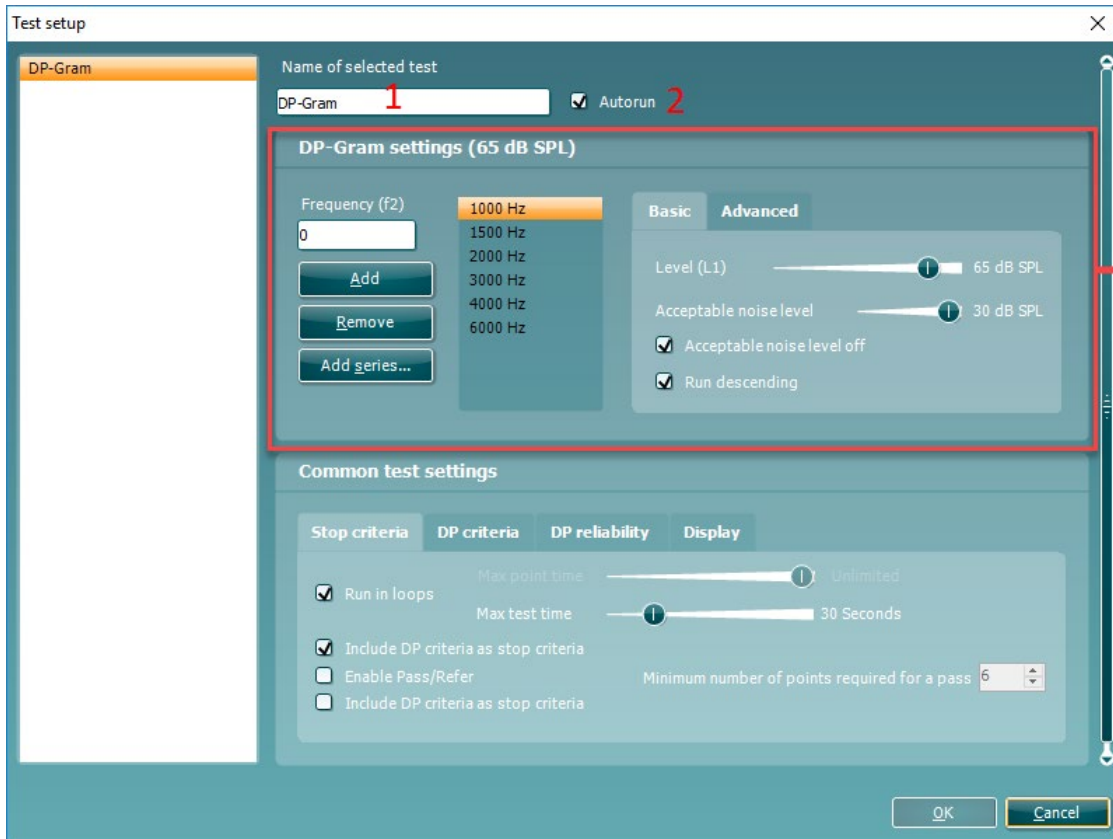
Test setup

DP-Gram

Name of selected test

DP-Gram 1

Autorun 2

DP-Gram settings (65 dB SPL)

Frequency (f2)

0

Add

Remove

Add series...

1000 Hz
1500 Hz
2000 Hz
3000 Hz
4000 Hz
6000 Hz

Basic Advanced

Level (L1) 65 dB SPL

Acceptable noise level 30 dB SPL

Acceptable noise level off

Run descending

Common test settings

Stop criteria DP criteria DP reliability Display

Max point time Unlimited

Run in loops

Max test time 30 Seconds

Include DP criteria as stop criteria

Enable Pass/Refer

Minimum number of points required for a pass 6

Include DP criteria as stop criteria

OK Cancel